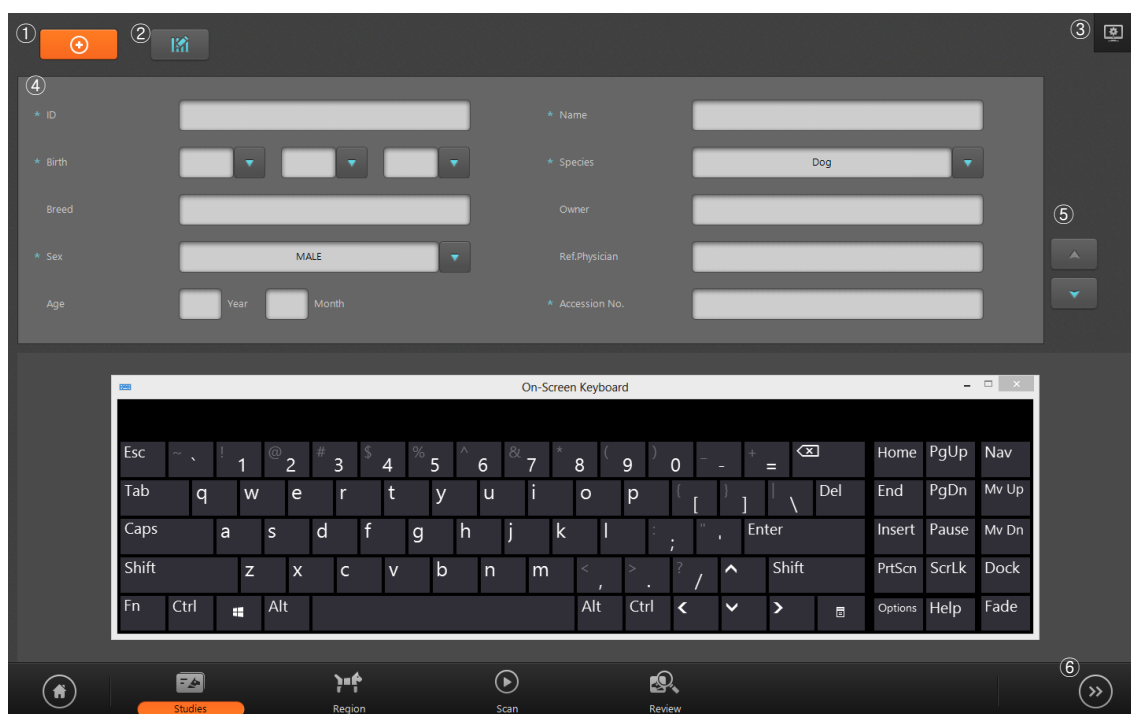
①
②
③
④

* ID
* Name
* Birth
* Species
Dog
Breed
Owner
* Sex
MALE
Ref.Physician
Age
Year
Month
* Accession No.

⑤

On-Screen Keyboard

Esc ~ ` ! 1 @ 2 # 3 $ 4 % 5 ^ 6 & 7 * 8 ( 9 ) 0 _ - + = Home PgUp Nav
Tab q w e r t y u i o p { [ } ] | \ Del End PgDn Mv Up
Caps a s d f g h j k l : ; " ' Enter Insert Pause Mv Dn
Shift z x c v b n m < , > . ? / Shift PrtScn ScrLk Dock
Fn Ctrl Alt Alt Ctrl Options Help Fade

⑥

Studies
Region
Scan
Review